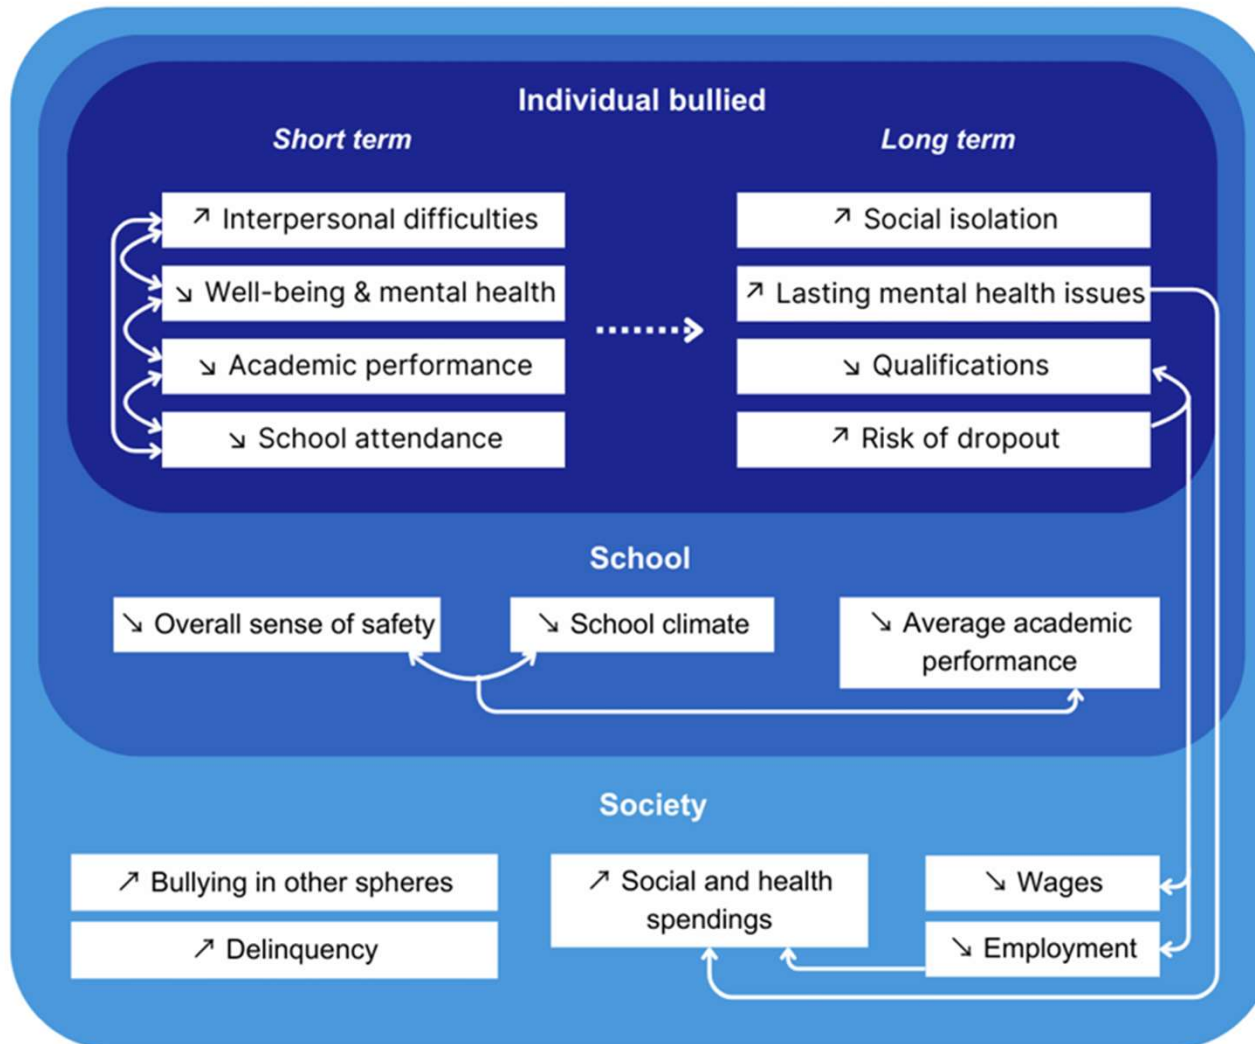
Individual bullied

Short term

↗ Interpersonal difficulties

↘ Well-being & mental health

↘ Academic performance

↘ School attendance

Long term

↗ Social isolation

↗ Lasting mental health issues

↘ Qualifications

↗ Risk of dropout

School

↘ Overall sense of safety

↘ School climate

↘ Average academic performance

Society

↗ Bullying in other spheres

↗ Delinquency

↗ Social and health spendings

↘ Wages

↘ Employment